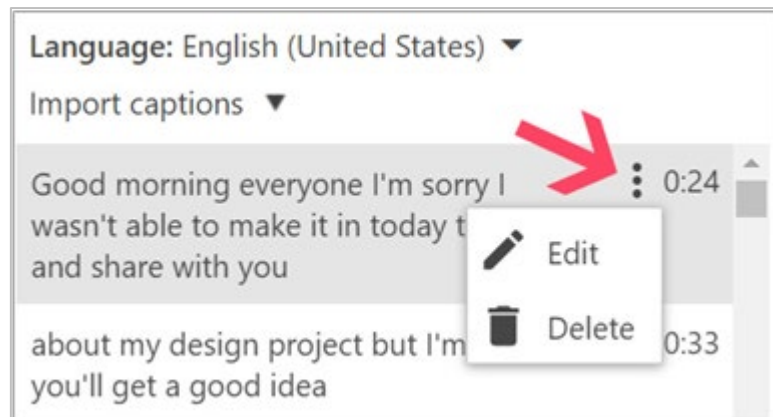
Language: English (United States) ▼

Import captions ▼

Good morning everyone I'm sorry I wasn't able to make it in today t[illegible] and share with you

0:24

Edit

Delete

about my design project but I'm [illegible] you'll get a good idea

0:33